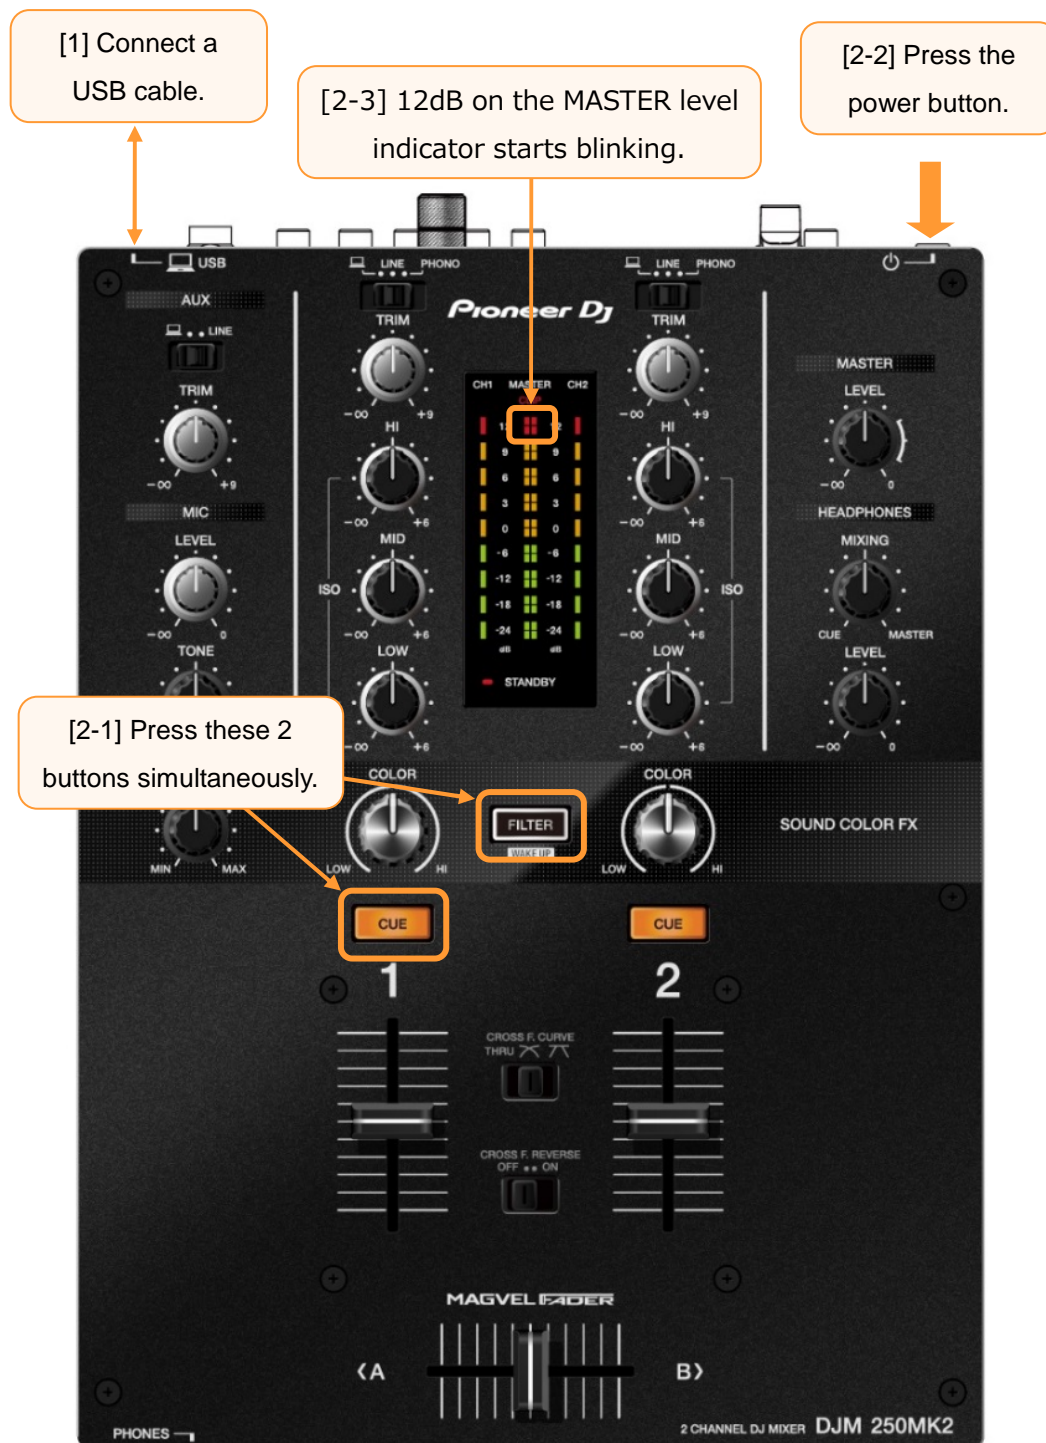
[1] Connect a USB cable.

[2-3] 12dB on the MASTER level indicator starts blinking.

[2-2] Press the power button.

USB

LINE PHONO

LINE PHONO

Pioneer DJ

AUX

LINE

TRIM

TRIM

TRIM

$-\infty$ +9

$-\infty$ +9

$-\infty$ +9

CH1 MASTER CH2

MASTER

LEVEL

$-\infty$ 0

HI

HI

12 9 6 3 0 -6 -12 -18 -24 dB

MIC

LEVEL

$-\infty$ 0

$-\infty$ +6

$-\infty$ +6

HEADPHONES

MIXING

CUE MASTER

LEVEL

$-\infty$ 0

MID

MID

ISO

ISO

$-\infty$ +6

$-\infty$ +6

TONE

LOW

LOW

STANDBY

$-\infty$ +6

$-\infty$ +6

[2-1] Press these 2 buttons simultaneously.

COLOR

COLOR

FILTER

WAKE UP

SOUND COLOR FX

MIN MAX

LOW HI

LOW HI

CUE

CUE

1

2

CROSS F. CURVE THRU

CROSS F. REVERSE OFF ON

MAGVEL FADER

A

B

PHONES

2 CHANNEL DJ MIXER DJM 250MK2